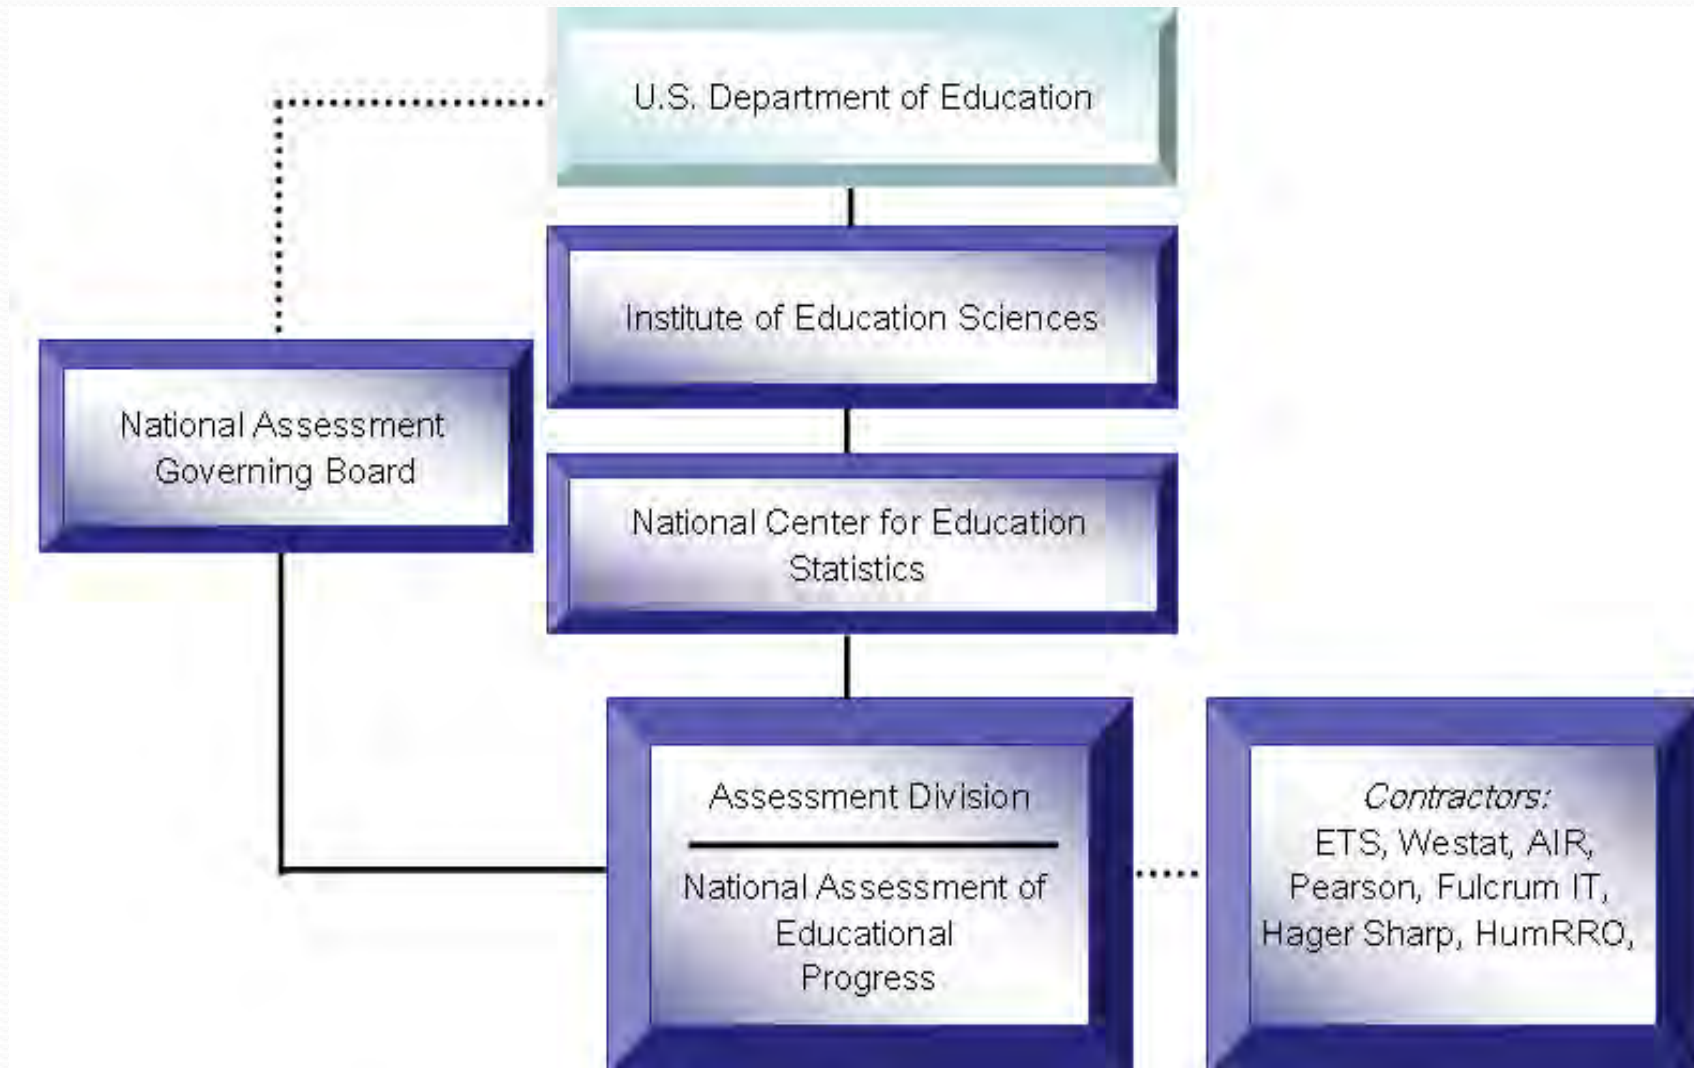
U.S. Department of Education

Institute of Education Sciences

National Assessment Governing Board

National Center for Education Statistics

Assessment Division

National Assessment of Educational Progress

*Contractors:*
ETS, Westat, AIR, Pearson, Fulcrum IT, Hager Sharp, HumRRO,